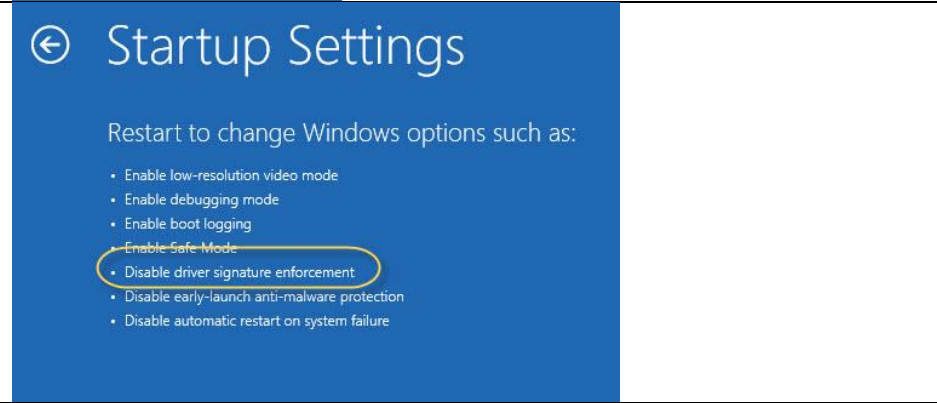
Startup Settings

Restart to change Windows options such as:

• Enable low-resolution video mode
• Enable debugging mode
• Enable boot logging
• Enable Safe Mode
• Disable driver signature enforcement
• Disable early-launch anti-malware protection
• Disable automatic restart on system failure